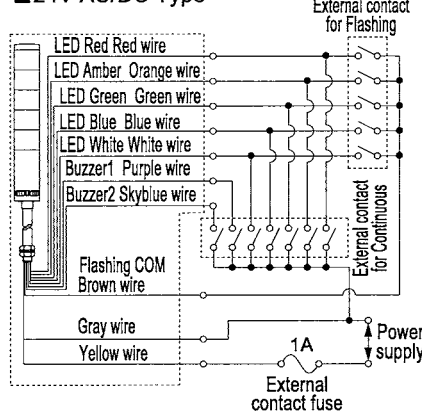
■24V AC/DC Type

External contact for Flashing

LED Red Red wire
LED Amber Orange wire
LED Green Green wire
LED Blue Blue wire
LED White White wire
Buzzer1 Purple wire
Buzzer2 Skyblue wire

External contact for Continuous

Flashing COM Brown wire

Gray wire
Yellow wire

1A

Power supply

External contact fuse